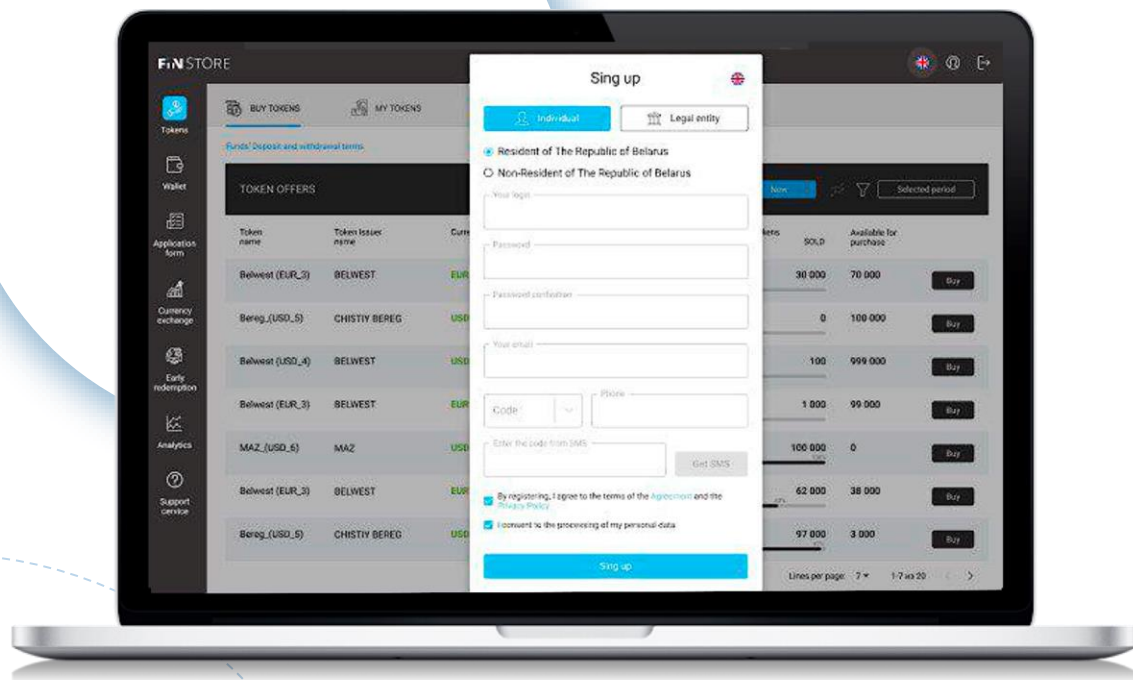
FiN STORE

Tokens
Wallet
Application form
Currency exchange
Early redemption
Analytics
Support service

BUY TOKENS
MY TOKENS

Funds' Deposit and withdrawal terms

TOKEN OFFERS
Now
Selected period

| Token name | Token Issuer name | Curr | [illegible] tokens SOLD | Available for purchase | |
|---|---|---|---|---|---|
| Belwest (EUR_3) | BELWEST | EUR | 30 000 | 70 000 | Buy |
| Bereg_(USD_5) | CHISTIY BEREG | USD | 0 | 100 000 | Buy |
| Belwest (USD_4) | BELWEST | USD | 100 | 999 000 | Buy |
| Belwest (EUR_3) | BELWEST | EUR | 1 000 | 99 000 | Buy |
| MAZ_(USD_6) | MAZ | USD | 100 000 | 0 | Buy |
| Belwest (EUR_3) | BELWEST | EUR | 62 000 | 38 000 | Buy |
| Bereg_(USD_5) | CHISTIY BEREG | USD | 97 000 | 3 000 | Buy |

Lines per page: 7 ▾ 1-7 из 20

Sing up

Individual
Legal entity

Resident of The Republic of Belarus
Non-Resident of The Republic of Belarus

Your login
Password
Password confirmation
Your email
Code
Phone
Enter the code from SMS
Get SMS

By registering, I agree to the terms of the Agreement and the Privacy Policy
I consent to the processing of my personal data

Sing up